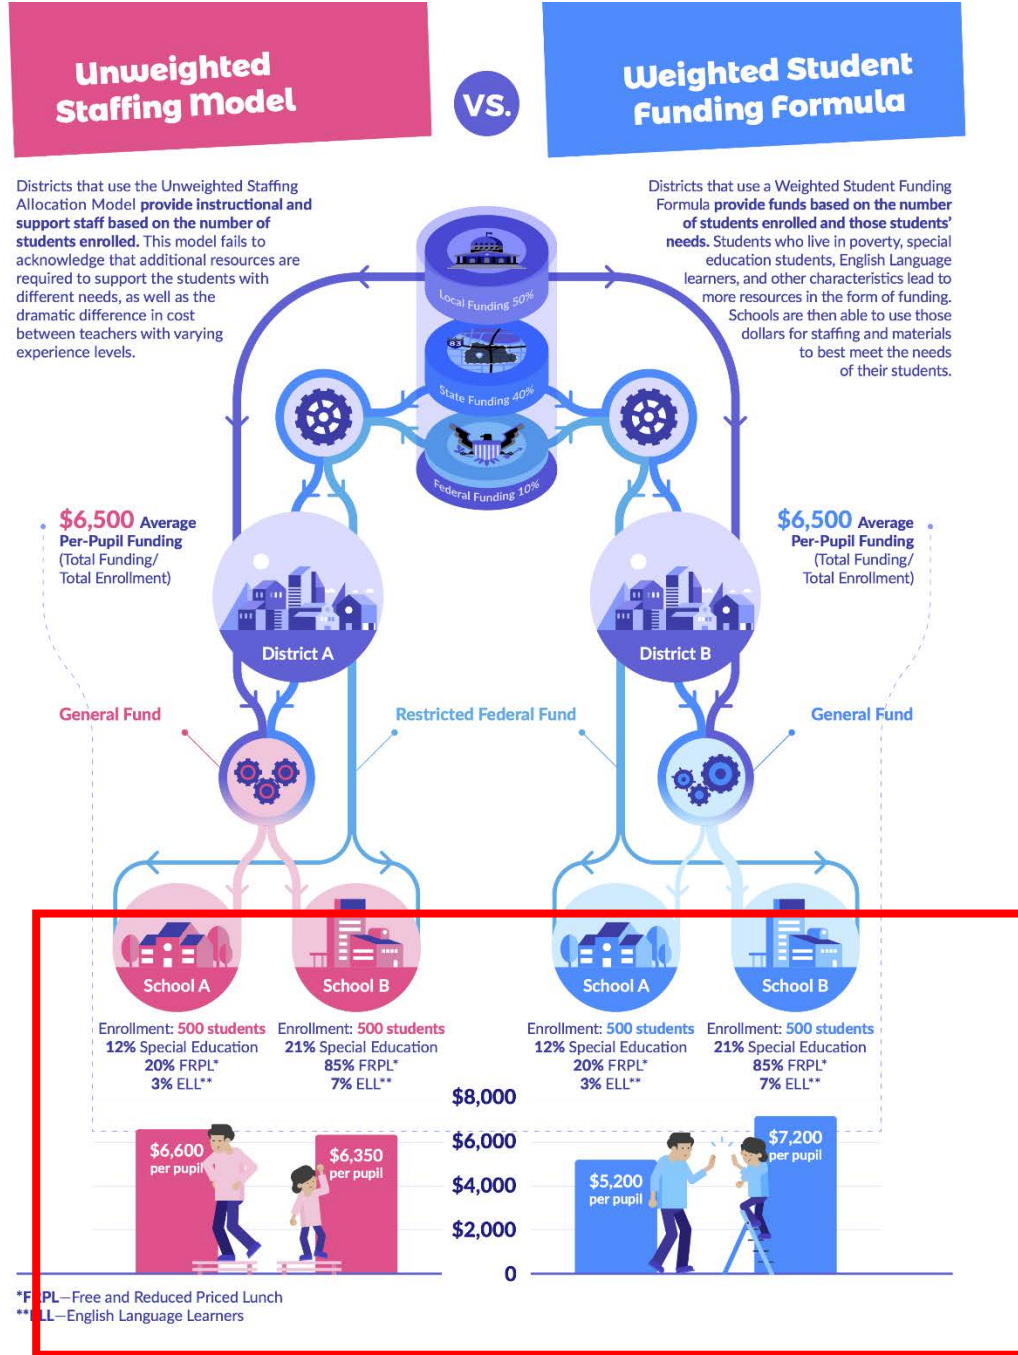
Unweighted Staffing Model

VS.

Weighted Student Funding Formula

Districts that use the Unweighted Staffing Allocation Model **provide instructional and support staff based on the number of students enrolled.** This model fails to acknowledge that additional resources are required to support the students with different needs, as well as the dramatic difference in cost between teachers with varying experience levels.

Districts that use a Weighted Student Funding Formula **provide funds based on the number of students enrolled and those students' needs.** Students who live in poverty, special education students, English Language learners, and other characteristics lead to more resources in the form of funding. Schools are then able to use those dollars for staffing and materials to best meet the needs of their students.

Local Funding 50%

State Funding 40%

Federal Funding 10%

$6,500 Average Per-Pupil Funding (Total Funding/ Total Enrollment)

$6,500 Average Per-Pupil Funding (Total Funding/ Total Enrollment)

District A

District B

General Fund

Restricted Federal Fund

General Fund

School A

School B

School A

School B

Enrollment: 500 students
12% Special Education
20% FRPL*
3% ELL**

Enrollment: 500 students
21% Special Education
85% FRPL*
7% ELL**

Enrollment: 500 students
12% Special Education
20% FRPL*
3% ELL**

Enrollment: 500 students
21% Special Education
85% FRPL*
7% ELL**

$8,000
$6,000
$4,000
$2,000
0

$6,600 per pupil

$6,350 per pupil

$5,200 per pupil

$7,200 per pupil

*F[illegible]PL—Free and Reduced Priced Lunch
**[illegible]LL—English Language Learners